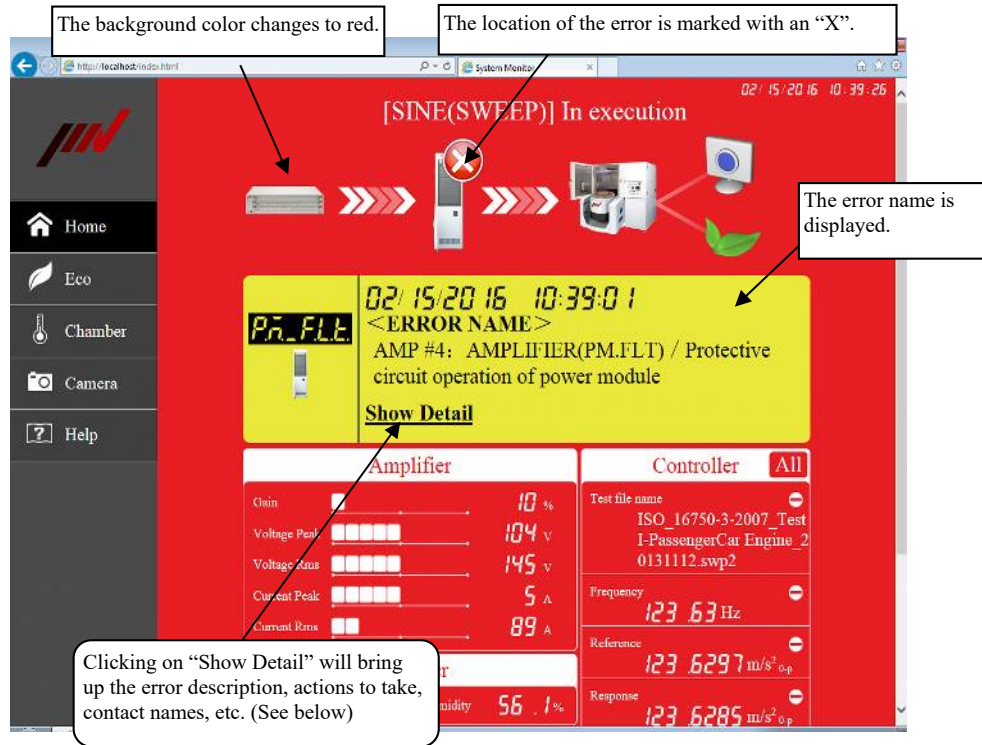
The background color changes to red.

The location of the error is marked with an "X".

http://localhost/index.html

System Monitor

02/15/2016 10:39:26

[SINE(SWEEP)] In execution

The error name is displayed.

Home

Eco

Chamber

Camera

Help

Pn_FLt

02/15/2016 10:39:01

<ERROR NAME>

AMP #4: AMPLIFIER(PM.FLT) / Protective circuit operation of power module

Show Detail

Amplifier

Gain 10 %

Voltage Peak 104 V

Voltage Rms 145 V

Current Peak 5 A

Current Rms 89 A

Controller All

Test file name ISO_16750-3-2007_Test I-PassengerCar Engine_20131112.swp2

Frequency 123.63 Hz

Reference 123.6297 $m/s^2$ 0-p

Response 123.6285 $m/s^2$ 0-p

r

midity 56.1%

Clicking on "Show Detail" will bring up the error description, actions to take, contact names, etc. (See below)